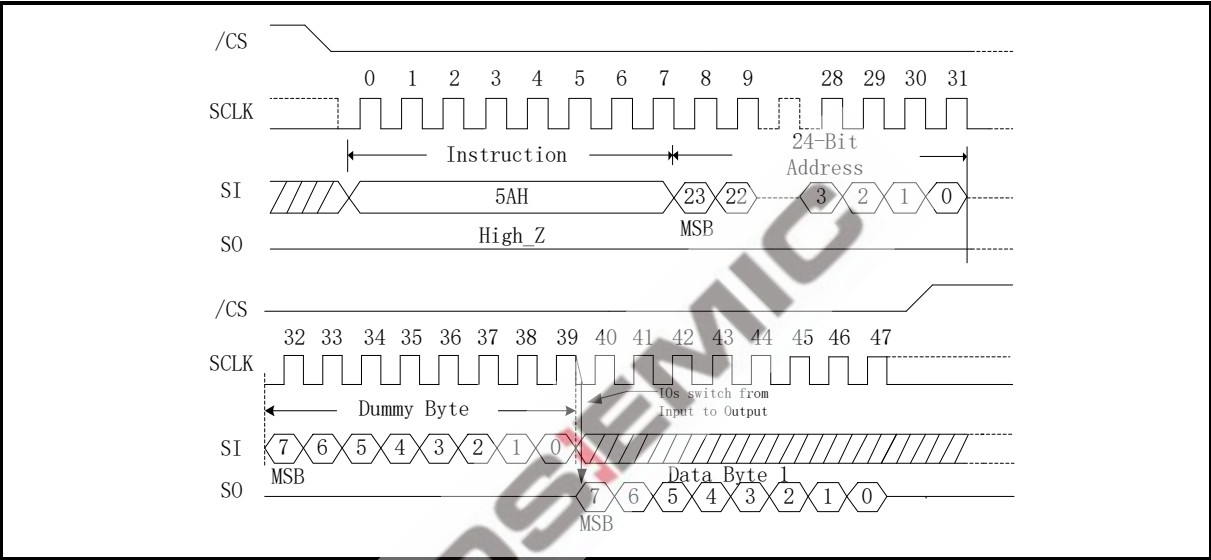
/CS

SCLK 0 1 2 3 4 5 6 7 8 9 28 29 30 31

Instruction

24-Bit Address

SI 5AH 23 22 3 2 1 0

MSB

SO High_Z

/CS

SCLK 32 33 34 35 36 37 38 39 40 41 42 43 44 45 46 47

Dummy Byte

IOs switch from Input to Output

SI 7 6 5 4 3 2 1 0

MSB

Data Byte 1

SO 7 6 5 4 3 2 1 0

MSB

DOSEMIC